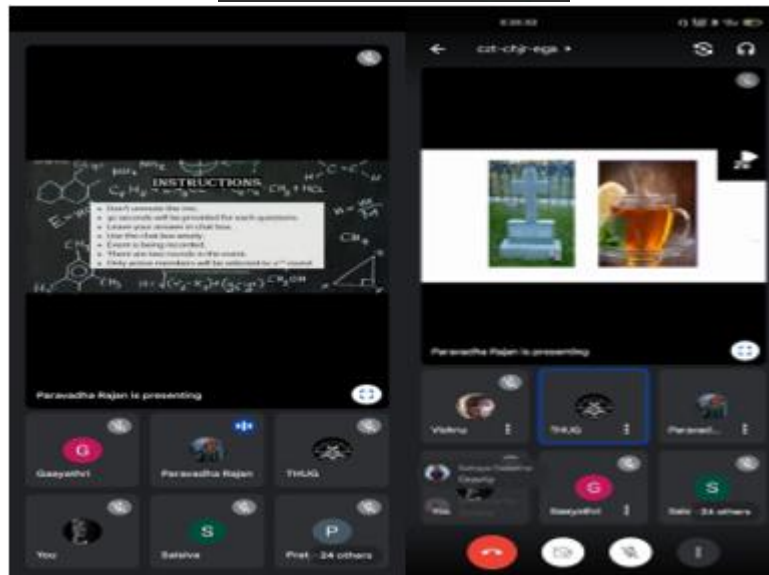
INSTRUCTIONS

Don't unmute the mic.
30 seconds will be provided for each questions.
Leave your answer in chat box.
Use the chat box wisely.
Event is being recorded.
There are two rounds in the event.
Only active members will be selected to 2nd round.

Paravadha Rajan is presenting

G
Gaayathri

Paravadha Rajan

THUG

You

S
Sataiva

P
Pret · 24 others

cct-chjr-ega

Paravadha Rajan is presenting

Vishnu

THUG

Paravadi...

You

G
Gaayathri

S
Sath · 24 others